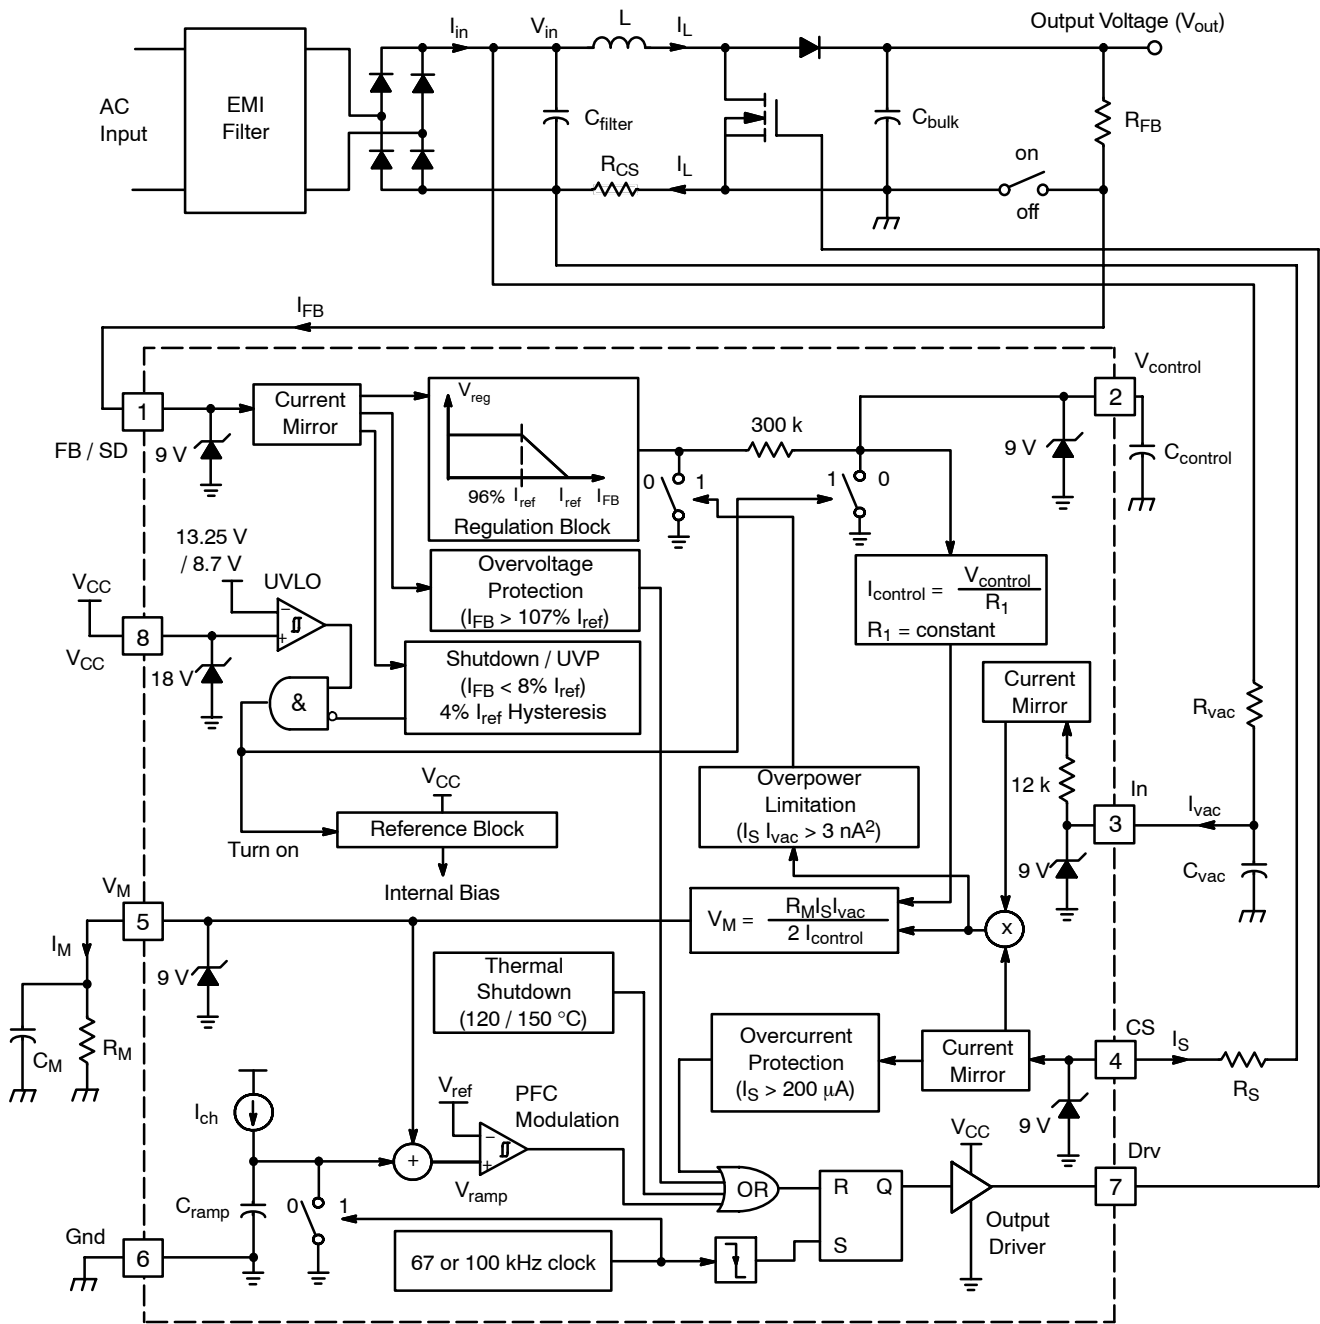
AC Input

EMI Filter

$I_{in}$

$V_{in}$

L

$I_L$

Output Voltage ($V_{out}$)

$C_{filter}$

$C_{bulk}$

$R_{FB}$

$R_{CS}$

$I_L$

on

off

$I_{FB}$

$V_{control}$

1

FB / SD

9 V

Current Mirror

$V_{reg}$

96% $I_{ref}$ $I_{ref}$ $I_{FB}$

Regulation Block

300 k

0 1

1 0

2

9 V

$C_{control}$

13.25 V / 8.7 V

UVLO

$V_{CC}$

8

$V_{CC}$

18 V

&

Overvoltage Protection ($I_{FB}$ > 107% $I_{ref}$)

Shutdown / UVP ($I_{FB}$ < 8% $I_{ref}$) 4% $I_{ref}$ Hysteresis

$I_{control} = \frac{V_{control}}{R_1}$

$R_1$ = constant

Current Mirror

$R_{vac}$

12 k

3

In

$I_{vac}$

$V_{CC}$

Reference Block

Turn on

Internal Bias

Overpower Limitation ($I_S$ $I_{vac}$ > 3 $nA^2$)

9 V

$C_{vac}$

$V_M$

5

$I_M$

9 V

$C_M$

$R_M$

$V_M = \frac{R_M I_S I_{vac}}{2\ I_{control}}$

x

Thermal Shutdown (120 / 150 °C)

Overcurrent Protection ($I_S$ > 200 $\mu$A)

Current Mirror

4

CS

$I_S$

$R_S$

9 V

$I_{ch}$

$V_{ref}$

PFC Modulation

+

$V_{ramp}$

$C_{ramp}$

0 1

OR

R Q

S

$V_{CC}$

Output Driver

7

Drv

Gnd

6

67 or 100 kHz clock